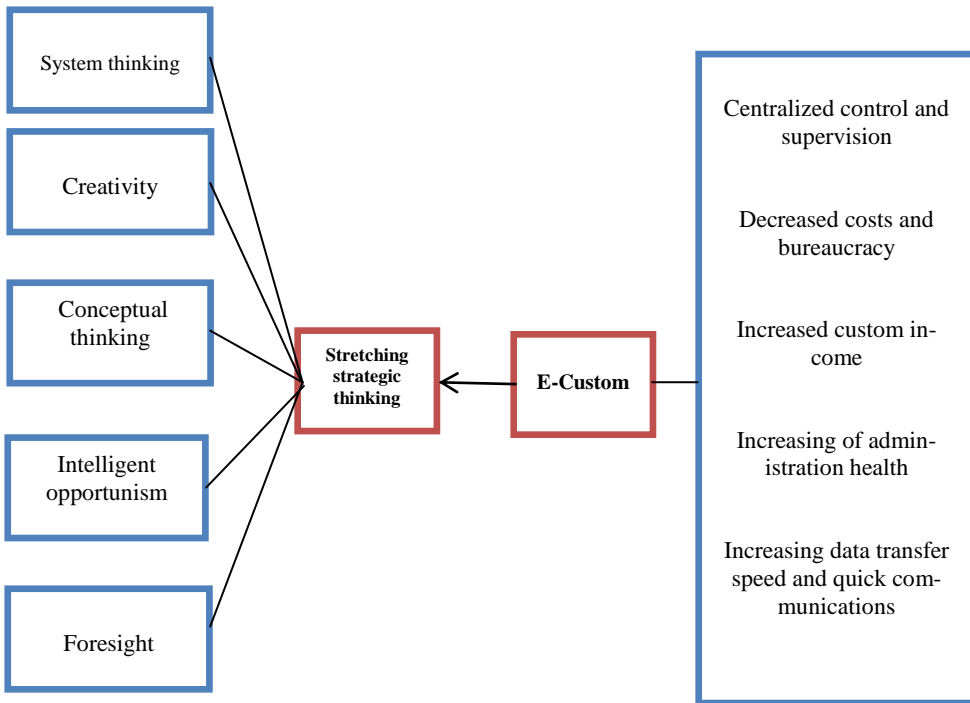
System thinking

Creativity

Conceptual thinking

Intelligent opportunism

Foresight

Stretching strategic thinking

E-Custom

Centralized control and supervision

Decreased costs and bureaucracy

Increased custom income

Increasing of administration health

Increasing data transfer speed and quick communications